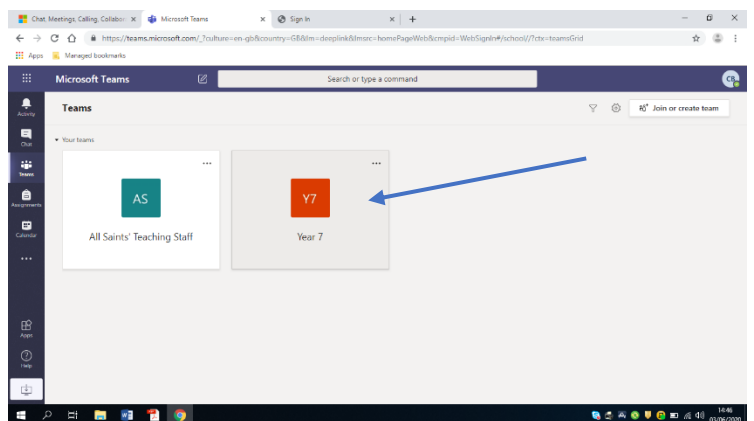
Chat, Meetings, Calling, Collabo ×
Microsoft Teams ×
Sign In ×
+
https://teams.microsoft.com/_?culture=en-gb&country=GB&lm=deeplink&lmsrc=homePageWeb&cmpid=WebSignIn#/school//?ctx=teamsGrid
Apps
Managed bookmarks
Microsoft Teams
Search or type a command
CB
Activity
Chat
Teams
Assignments
Calendar
...
Apps
Help
Teams
Join or create team
Your teams
...
AS
All Saints' Teaching Staff
...
Y7
Year 7
14:46
03/06/2020